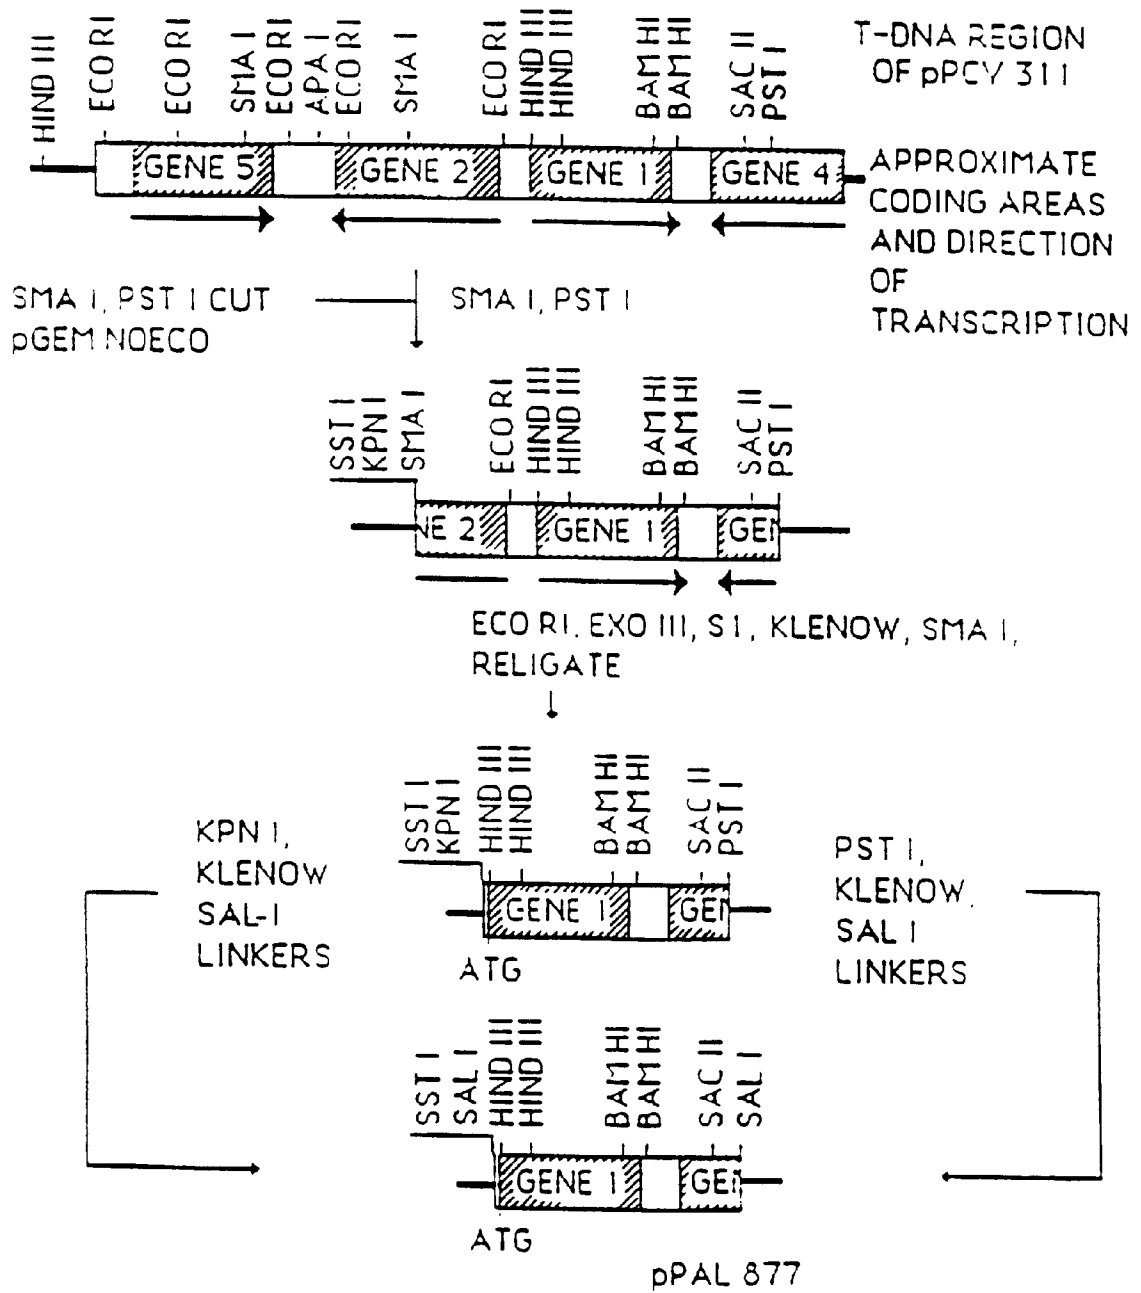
HIND III ECO RI ECO RI SMA I ECO RI APA I ECO RI SMA I ECO RI HIND III HIND III BAM HI BAM HI SAC II PST I

T-DNA REGION OF pPCY 311

GENE 5 GENE 2 GENE 1 GENE 4

APPROXIMATE CODING AREAS AND DIRECTION OF TRANSCRIPTION

SMA I, PST I CUT pGEM NOECO

SMA I, PST I

SST I KPN I SMA I ECO RI HIND III HIND III BAM HI BAM HI SAC II PST I

NE 2 GENE 1 GEN

ECO RI, EXO III, S1, KLENOW, SMA I, RELIGATE

KPN I, KLENOW SAL-I LINKERS

SST I KPN I HIND III HIND III BAM HI BAM HI SAC II PST I

GENE 1 GEN

ATG

PST I, KLENOW, SAL I LINKERS

SST I SAL I HIND III HIND III BAM HI BAM HI SAC II SAL I

GENE 1 GEN

ATG

pPAL 877